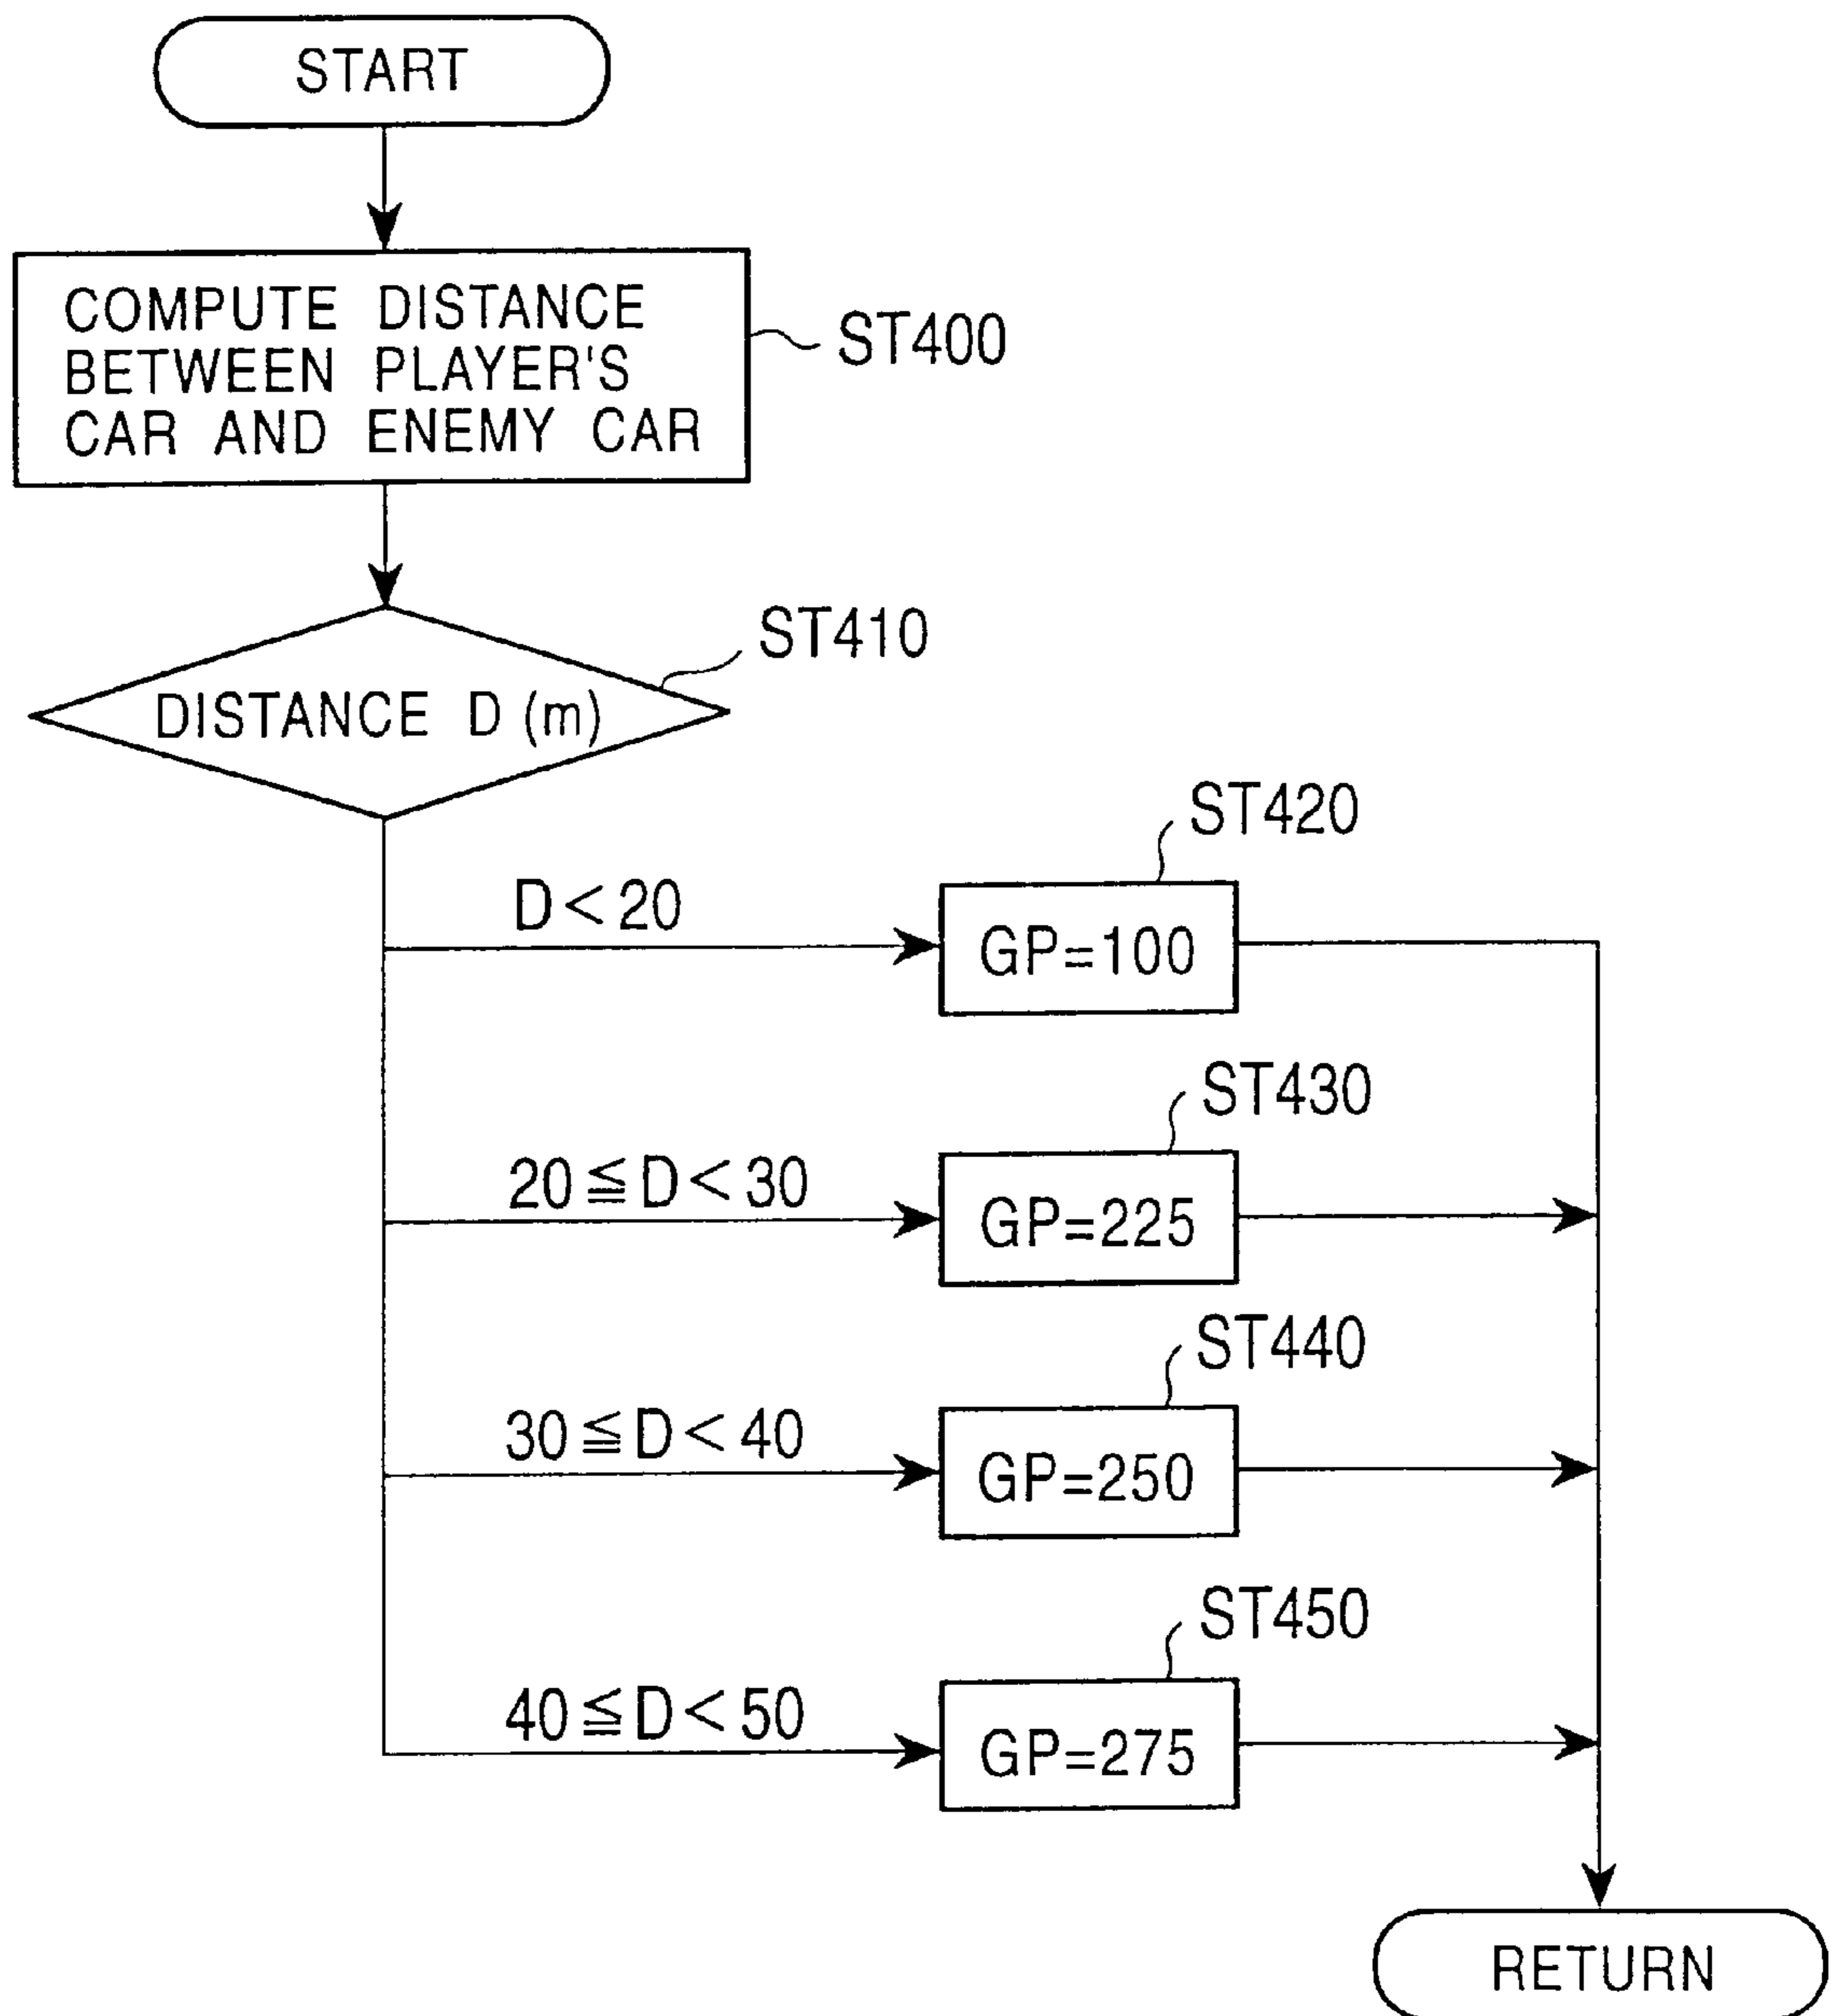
START

COMPUTE DISTANCE BETWEEN PLAYER'S CAR AND ENEMY CAR

ST400

DISTANCE D (m)

ST410

ST420

$D<20$

GP=100

ST430

$20 \leqq D < 30$

GP=225

ST440

$30 \leqq D < 40$

GP=250

ST450

$40 \leqq D < 50$

GP=275

RETURN